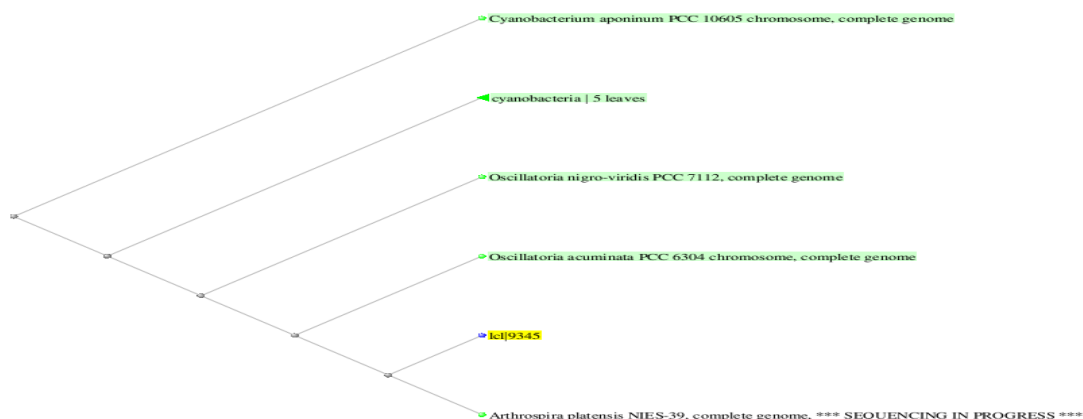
Cyanobacterium aponinum PCC 10605 chromosome, complete genome

cyanobacteria | 5 leaves

Oscillatoria nigro-viridis PCC 7112, complete genome

Oscillatoria acuminata PCC 6304 chromosome, complete genome

lcl|9345

Arthrospira platensis NIES-39, complete genome, *** SEQUENCING IN PROGRESS ***